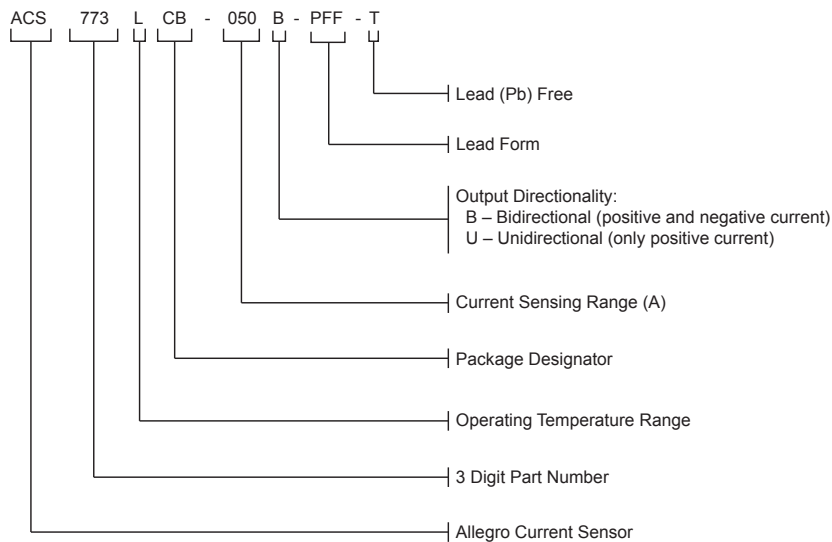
ACS 773 L CB - 050 B - PFF - T

Lead (Pb) Free

Lead Form

Output Directionality:
B – Bidirectional (positive and negative current)
U – Unidirectional (only positive current)

Current Sensing Range (A)

Package Designator

Operating Temperature Range

3 Digit Part Number

Allegro Current Sensor